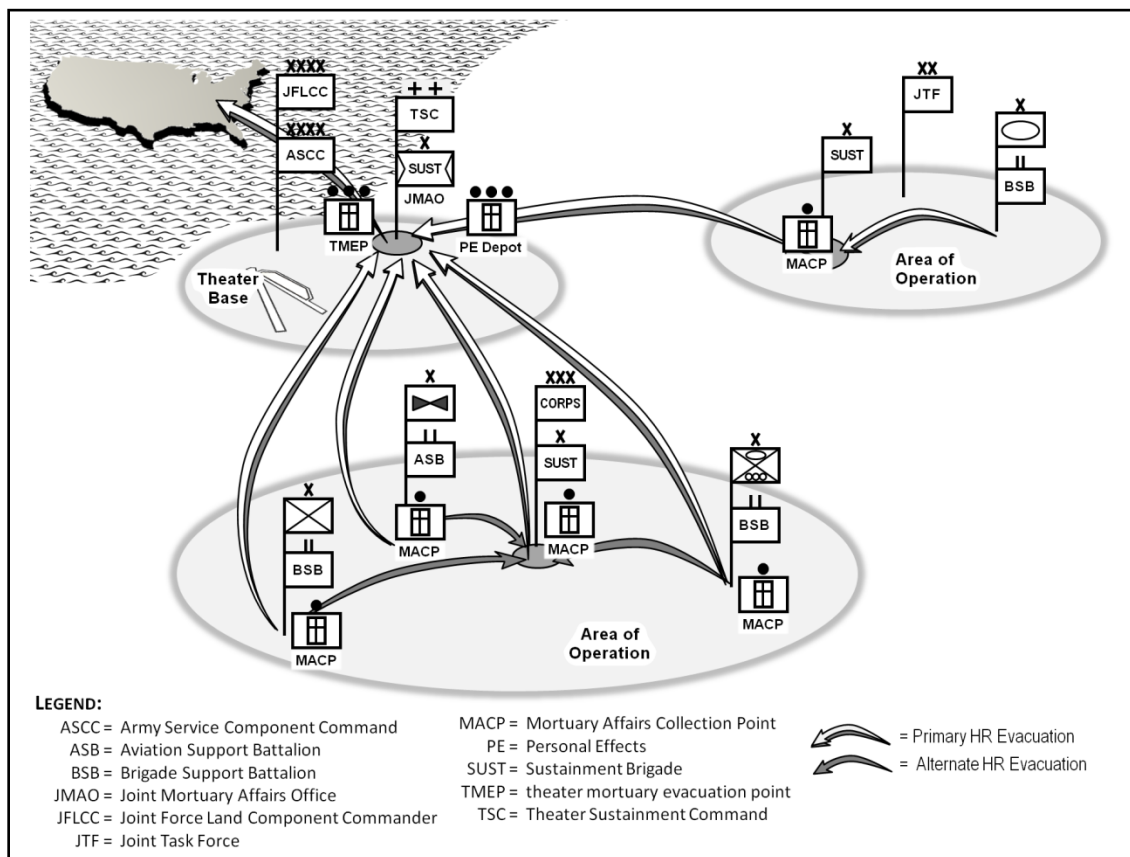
XXXX
JFLCC
XXXX
ASCC
++
TSC
X
SUST
JMAO
TMEP
PE Depot
Theater Base

XX
JTF
X
SUST
X
II
BSB
MACP
Area of Operation

X
II
ASB
MACP
XXX
CORPS
X
SUST
MACP
X
II
BSB
MACP
X
II
BSB
MACP
Area of Operation

LEGEND:
ASCC = Army Service Component Command
ASB = Aviation Support Battalion
BSB = Brigade Support Battalion
JMAO = Joint Mortuary Affairs Office
JFLCC = Joint Force Land Component Commander
JTF = Joint Task Force
MACP = Mortuary Affairs Collection Point
PE = Personal Effects
SUST = Sustainment Brigade
TMEP = theater mortuary evacuation point
TSC = Theater Sustainment Command
= Primary HR Evacuation
= Alternate HR Evacuation